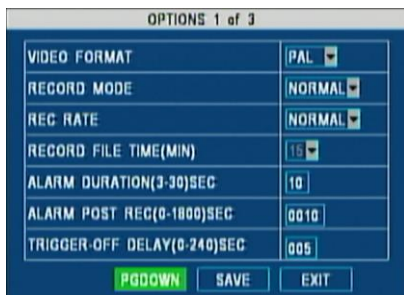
OPTIONS 1 of 3

| | |
|---|---|
| VIDEO FORMAT | PAL |
| RECORD MODE | NORMAL |
| REC RATE | NORMAL |
| RECORD FILE TIME(MIN) | 15 |
| ALARM DURATION(3-30)SEC | 10 |
| ALARM POST REC(0-1800)SEC | 0010 |
| TRIGGER-OFF DELAY(0-240)SEC | 005 |

PGDOWN SAVE EXIT